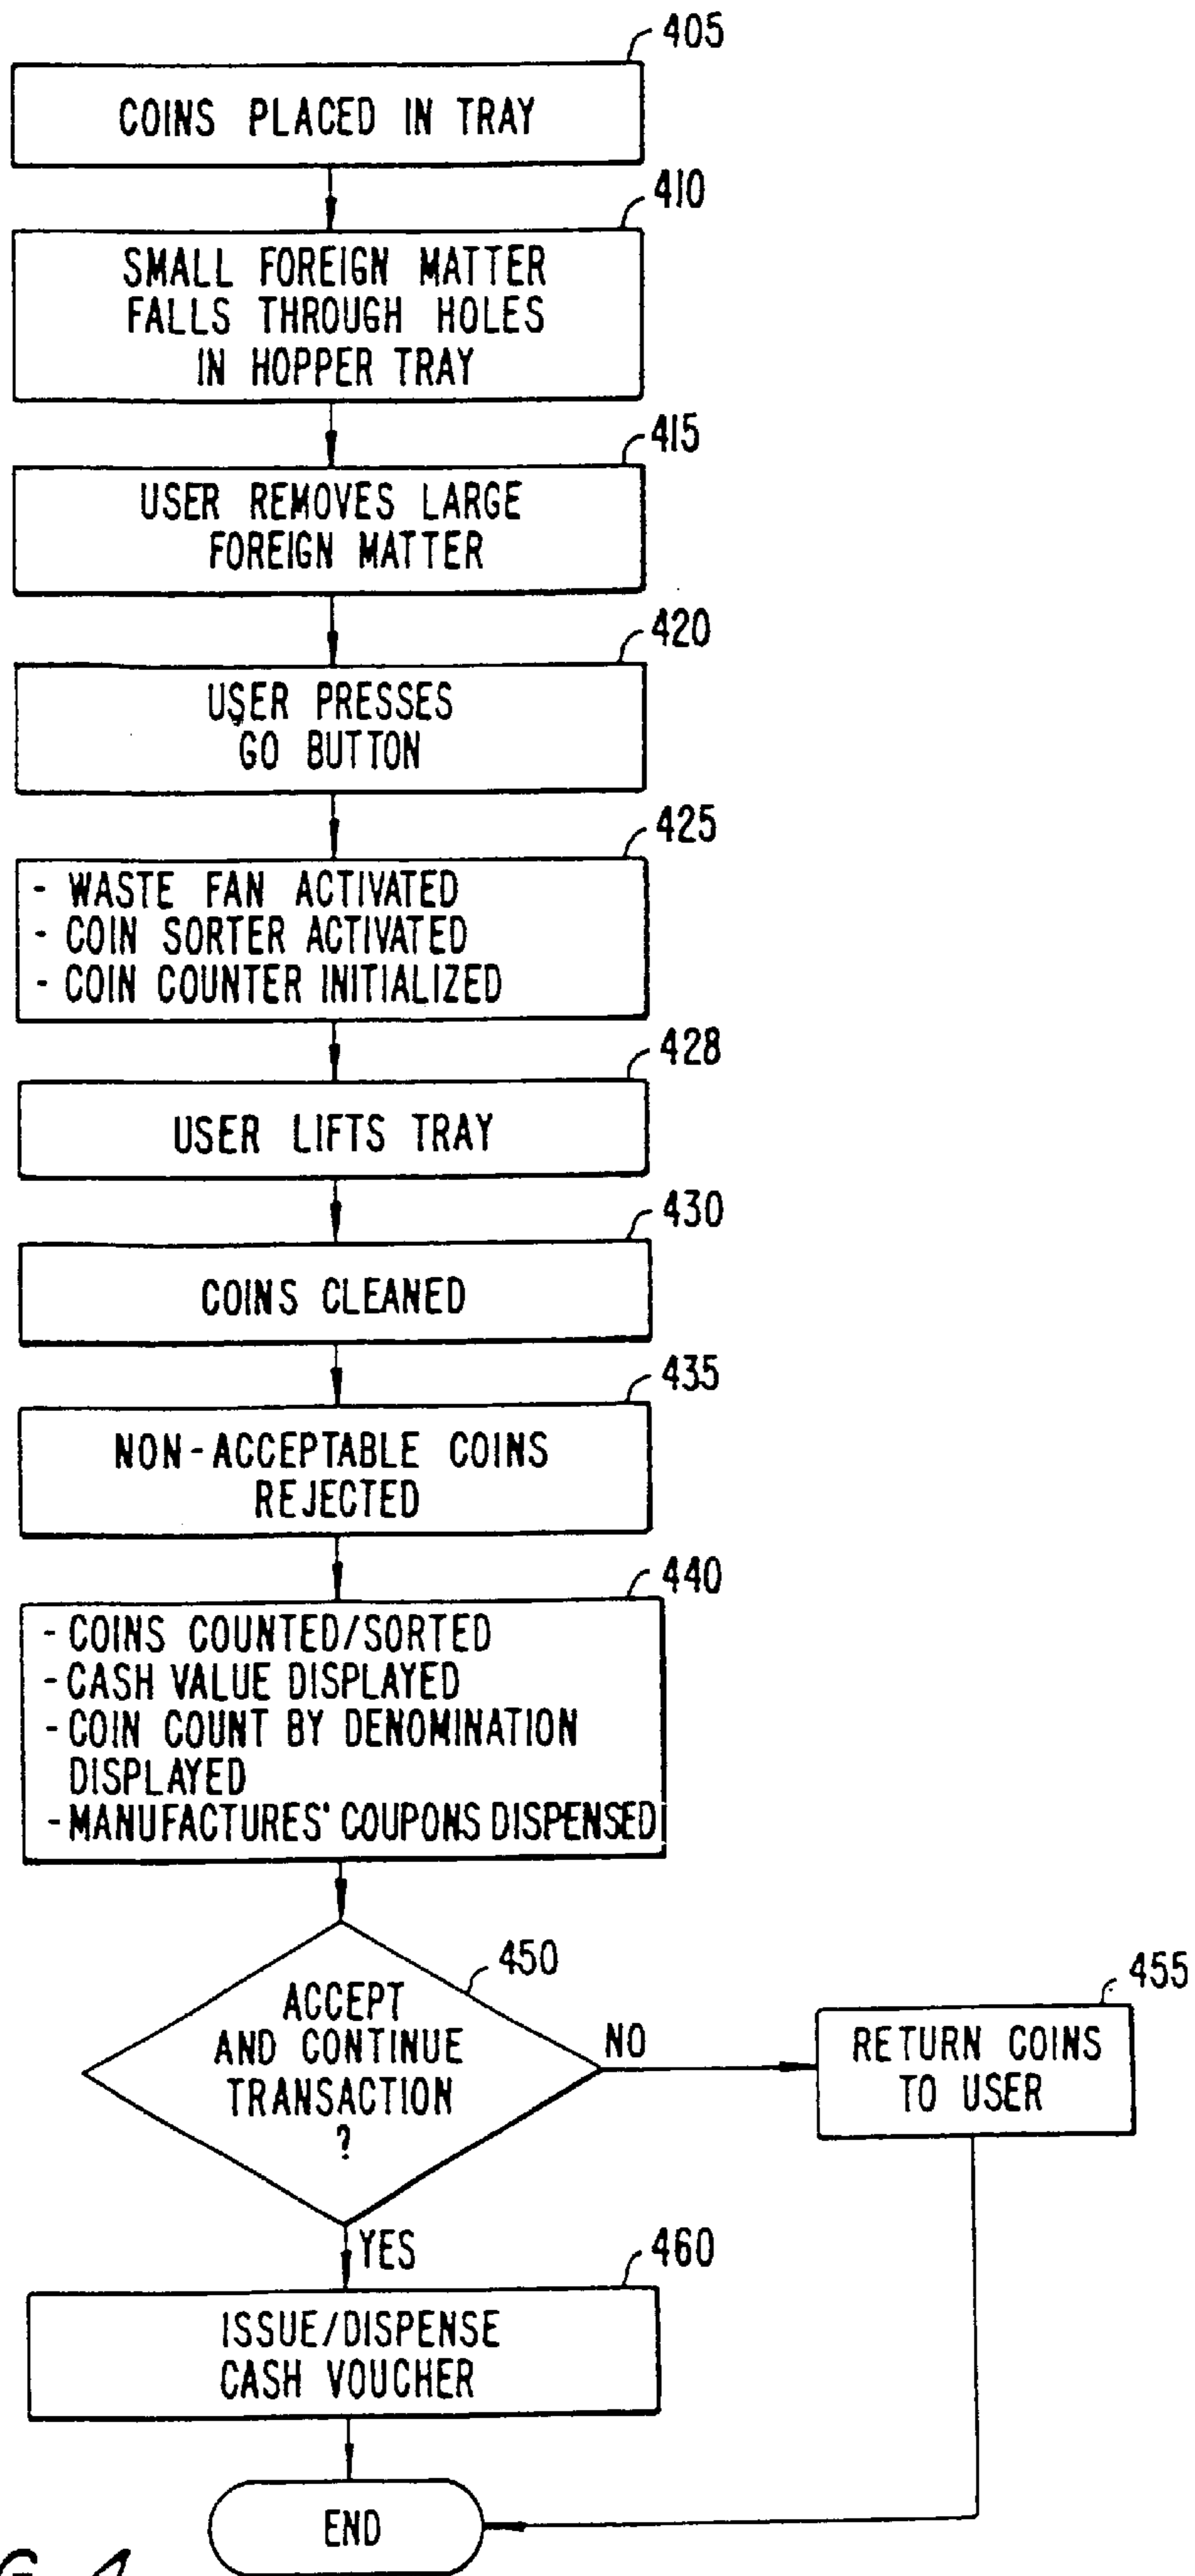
405
COINS PLACED IN TRAY

410
SMALL FOREIGN MATTER FALLS THROUGH HOLES IN HOPPER TRAY

415
USER REMOVES LARGE FOREIGN MATTER

420
USER PRESSES GO BUTTON

425
- WASTE FAN ACTIVATED
- COIN SORTER ACTIVATED
- COIN COUNTER INITIALIZED

428
USER LIFTS TRAY

430
COINS CLEANED

435
NON-ACCEPTABLE COINS REJECTED

440
- COINS COUNTED/SORTED
- CASH VALUE DISPLAYED
- COIN COUNT BY DENOMINATION DISPLAYED
- MANUFACTURES' COUPONS DISPENSED

450
ACCEPT AND CONTINUE TRANSACTION ?

NO

455
RETURN COINS TO USER

YES

460
ISSUE/DISPENSE CASH VOUCHER

END

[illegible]